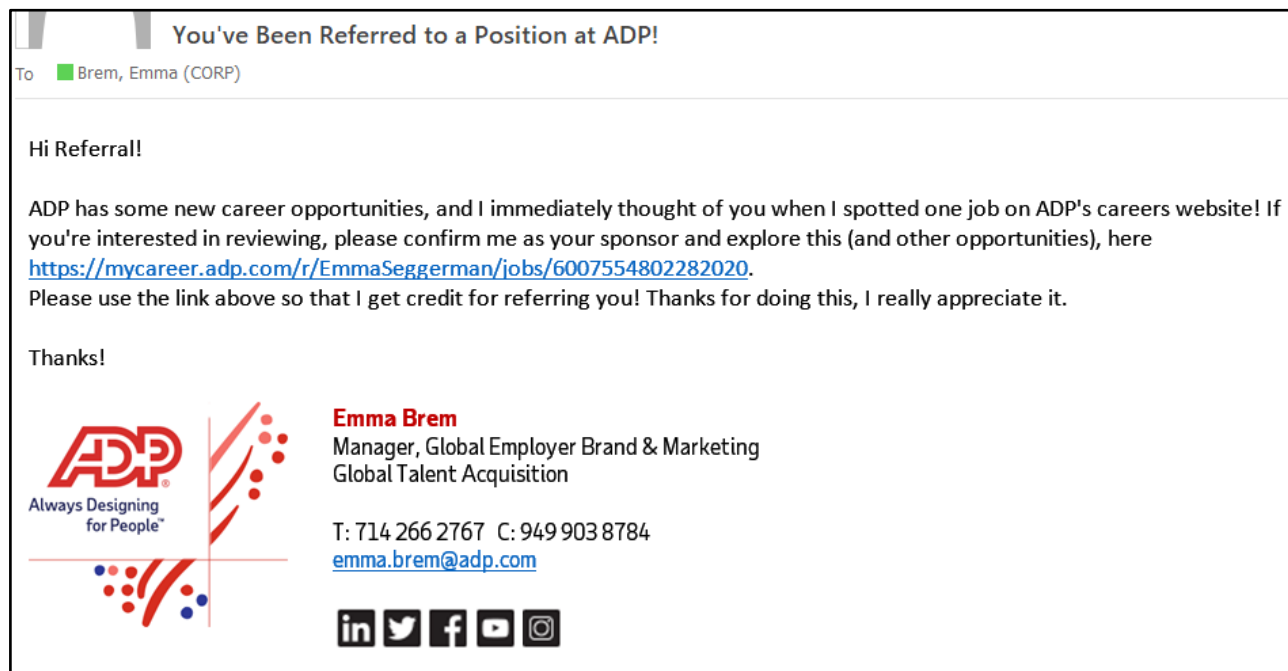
You've Been Referred to a Position at ADP!

To Brem, Emma (CORP)

Hi Referral!

ADP has some new career opportunities, and I immediately thought of you when I spotted one job on ADP's careers website! If you're interested in reviewing, please confirm me as your sponsor and explore this (and other opportunities), here https://mycareer.adp.com/r/EmmaSeggerman/jobs/6007554802282020.
Please use the link above so that I get credit for referring you! Thanks for doing this, I really appreciate it.

Thanks!

ADP®
Always Designing for People™

Emma Brem
Manager, Global Employer Brand & Marketing
Global Talent Acquisition

T: 714 266 2767 C: 949 903 8784
emma.brem@adp.com